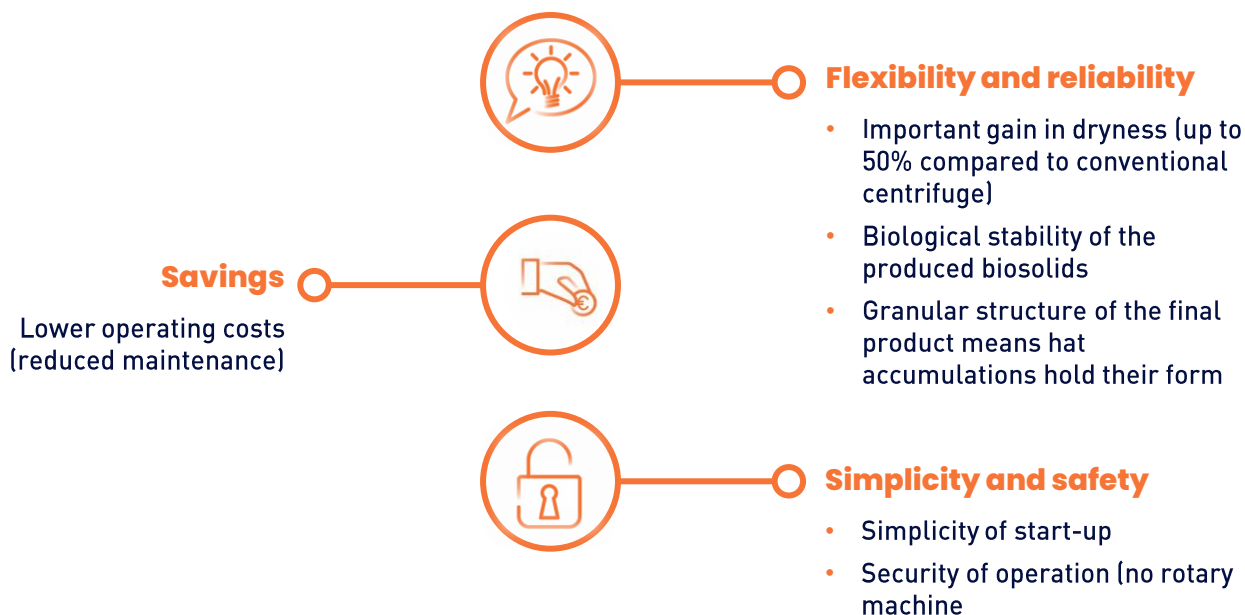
Flexibility and reliability

- Important gain in dryness (up to 50% compared to conventional centrifuge)
- Biological stability of the produced biosolids
- Granular structure of the final product means hat accumulations hold their form

Savings

Lower operating costs (reduced maintenance)

Simplicity and safety

- Simplicity of start-up
- Security of operation (no rotary machine